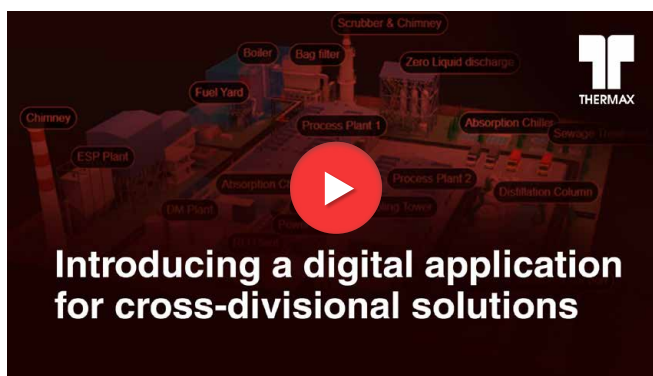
Scrubber & Chimney

Boiler

Bag filter

Zero Liquid discharge

THERMAX

Fuel Yard

Chimney

Process Plant 1

Absorption Chiller

Sewage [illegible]

ESP Plant

Absorption C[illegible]

Process Plant 2

Distillation Column

DM Plant

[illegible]ing Tower

Introducing a digital application for cross-divisional solutions